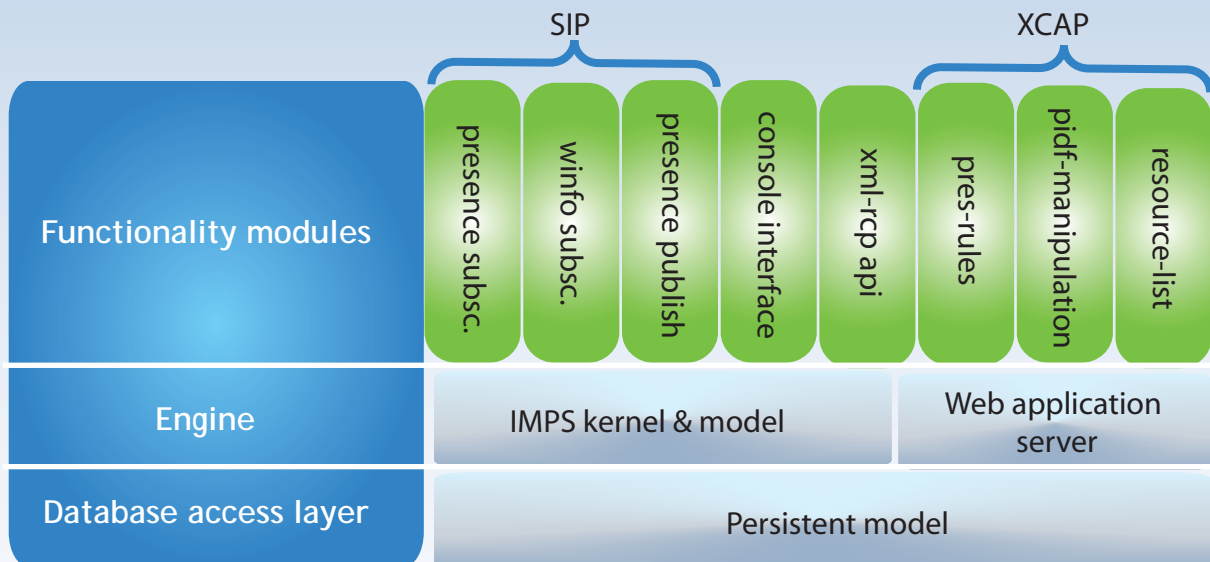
SIP

XCAP

Functionality modules

presence subsc.

winfo subsc.

presence publish

console interface

xml-rcp api

pres-rules

pidf-manipulation

resource-list

Engine

IMPS kernel & model

Web application server

Database access layer

Persistent model